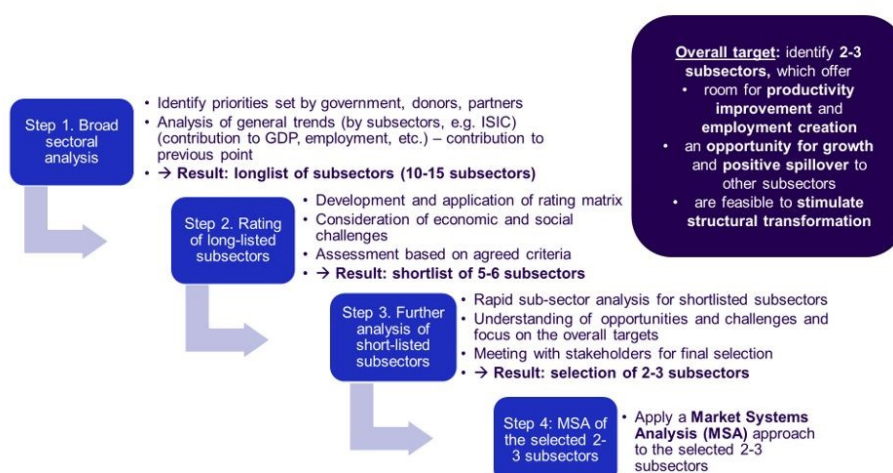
Overall target: identify 2-3 subsectors, which offer

- room for productivity improvement and employment creation
- an opportunity for growth and positive spillover to other subsectors
- are feasible to stimulate structural transformation

Step 1. Broad sectoral analysis

- Identify priorities set by government, donors, partners
- Analysis of general trends (by subsectors, e.g. ISIC) (contribution to GDP, employment, etc.) – contribution to previous point
- → Result: longlist of subsectors (10-15 subsectors)

Step 2. Rating of long-listed subsectors

- Development and application of rating matrix
- Consideration of economic and social challenges
- Assessment based on agreed criteria
- → Result: shortlist of 5-6 subsectors

Step 3. Further analysis of short-listed subsectors

- Rapid sub-sector analysis for shortlisted subsectors
- Understanding of opportunities and challenges and focus on the overall targets
- Meeting with stakeholders for final selection
- → Result: selection of 2-3 subsectors

Step 4: MSA of the selected 2-3 subsectors

- Apply a Market Systems Analysis (MSA) approach to the selected 2-3 subsectors